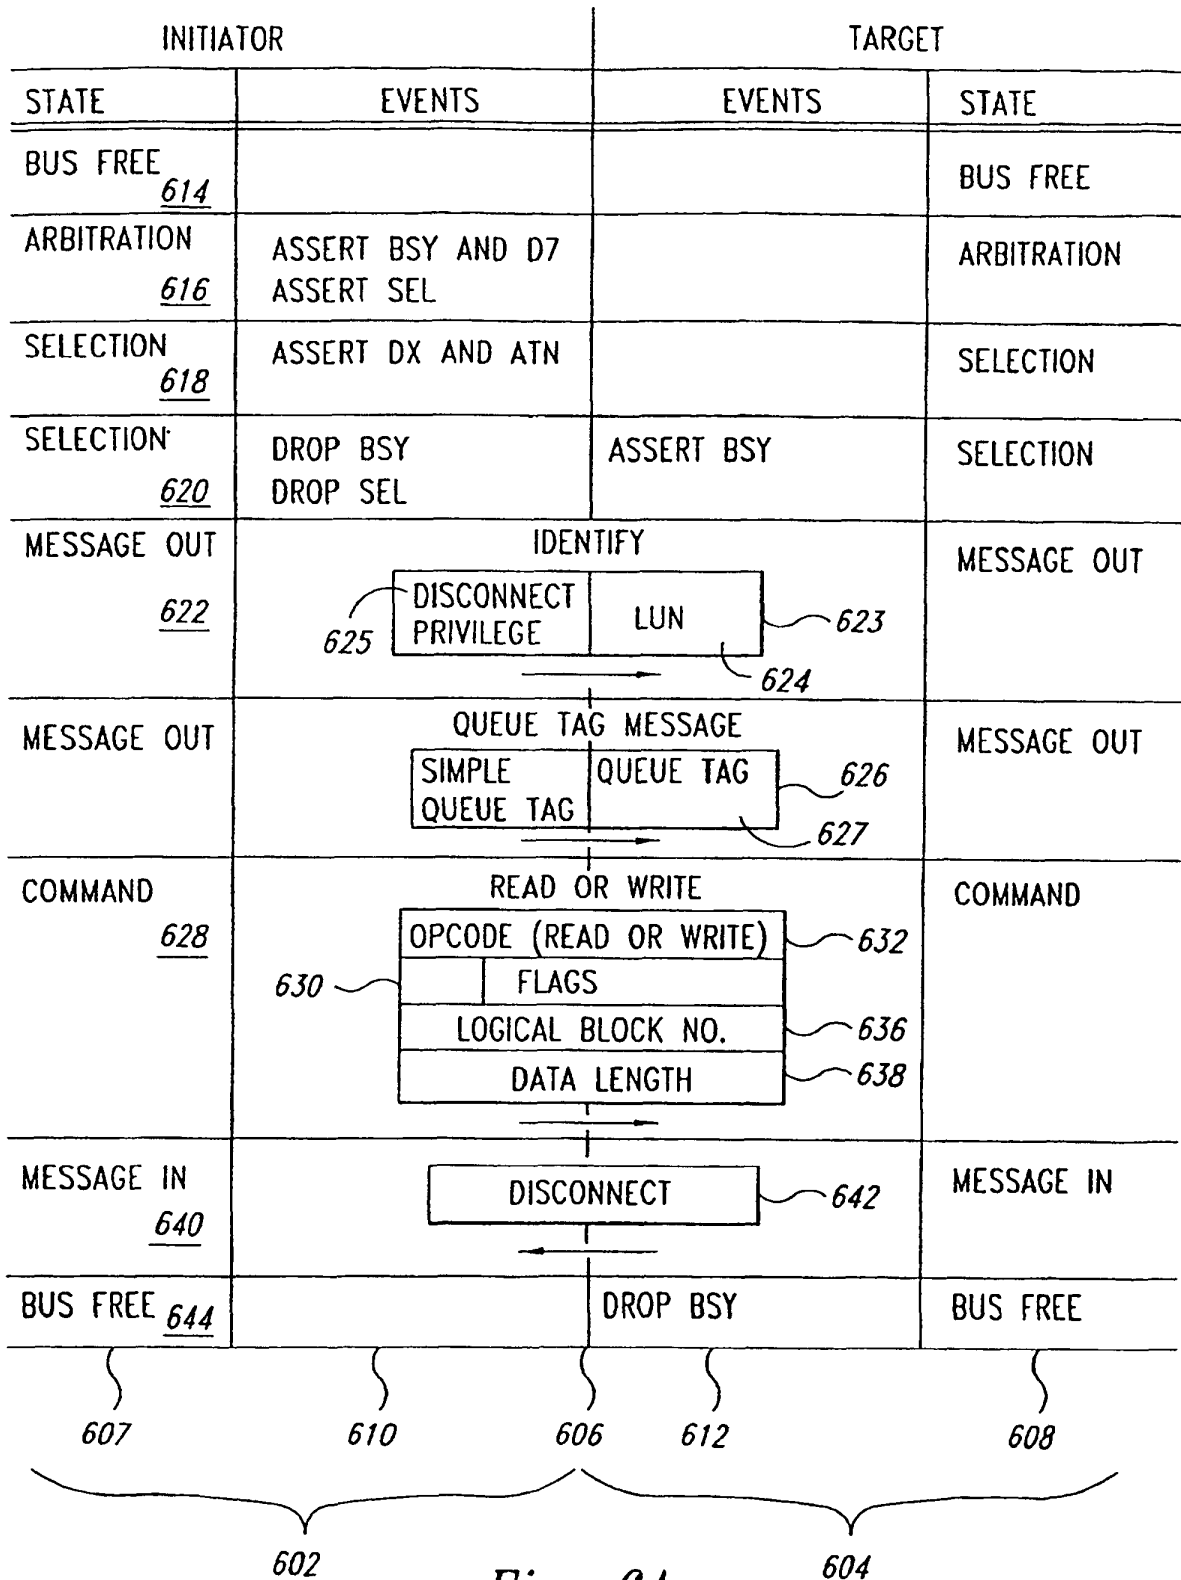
INITIATOR

TARGET

| STATE | EVENTS | EVENTS | STATE |
|---|---|---|---|
| BUS FREE 614 | | | BUS FREE |
| ARBITRATION 616 | ASSERT BSY AND D7 ASSERT SEL | | ARBITRATION |
| SELECTION 618 | ASSERT DX AND ATN | | SELECTION |
| SELECTION 620 | DROP BSY DROP SEL | ASSERT BSY | SELECTION |
| MESSAGE OUT 622 | IDENTIFY | | MESSAGE OUT |
| MESSAGE OUT | QUEUE TAG MESSAGE | | MESSAGE OUT |
| COMMAND 628 | READ OR WRITE | | COMMAND |
| MESSAGE IN 640 | | | MESSAGE IN |
| BUS FREE 644 | | DROP BSY | BUS FREE |

DISCONNECT PRIVILEGE 625

LUN 623

624

SIMPLE QUEUE TAG

QUEUE TAG 626

627

OPCODE (READ OR WRITE) 632

630

FLAGS

LOGICAL BLOCK NO. 636

DATA LENGTH 638

DISCONNECT 642

607 610 606 612 608

602 604

Fig. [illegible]